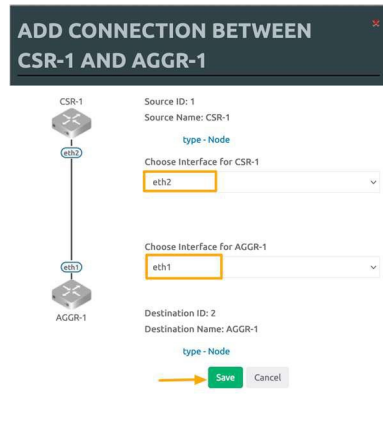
ADD CONNECTION BETWEEN CSR-1 AND AGGR-1

×

CSR-1

eth2

eth1

AGGR-1

Source ID: 1
Source Name: CSR-1

type - Node

Choose Interface for CSR-1

eth2

Choose Interface for AGGR-1

eth1

Destination ID: 2
Destination Name: AGGR-1

type - Node

Save

Cancel